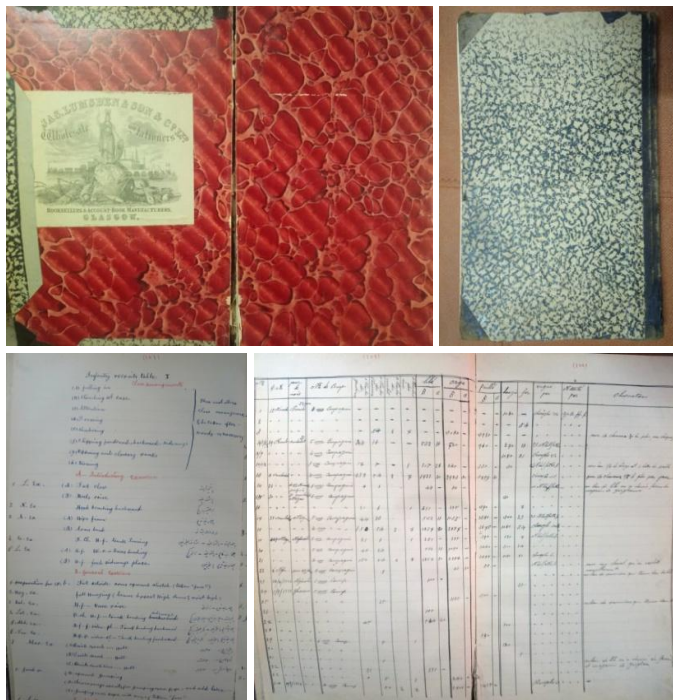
JAS. LUMSDEN & SON & CO. LTD.
Wholesale Stationers
BOOKSELLERS & ACCOUNT BOOK MANUFACTURERS,
GLASGOW.

Infantry records tables 1

(1) Falling in
(2) Marching at ease
(3) Attention
(4) Turning
(5) Saluting
(6) Stepping forward and backward
(7) Marking and changing step
(8) Running

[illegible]

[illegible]